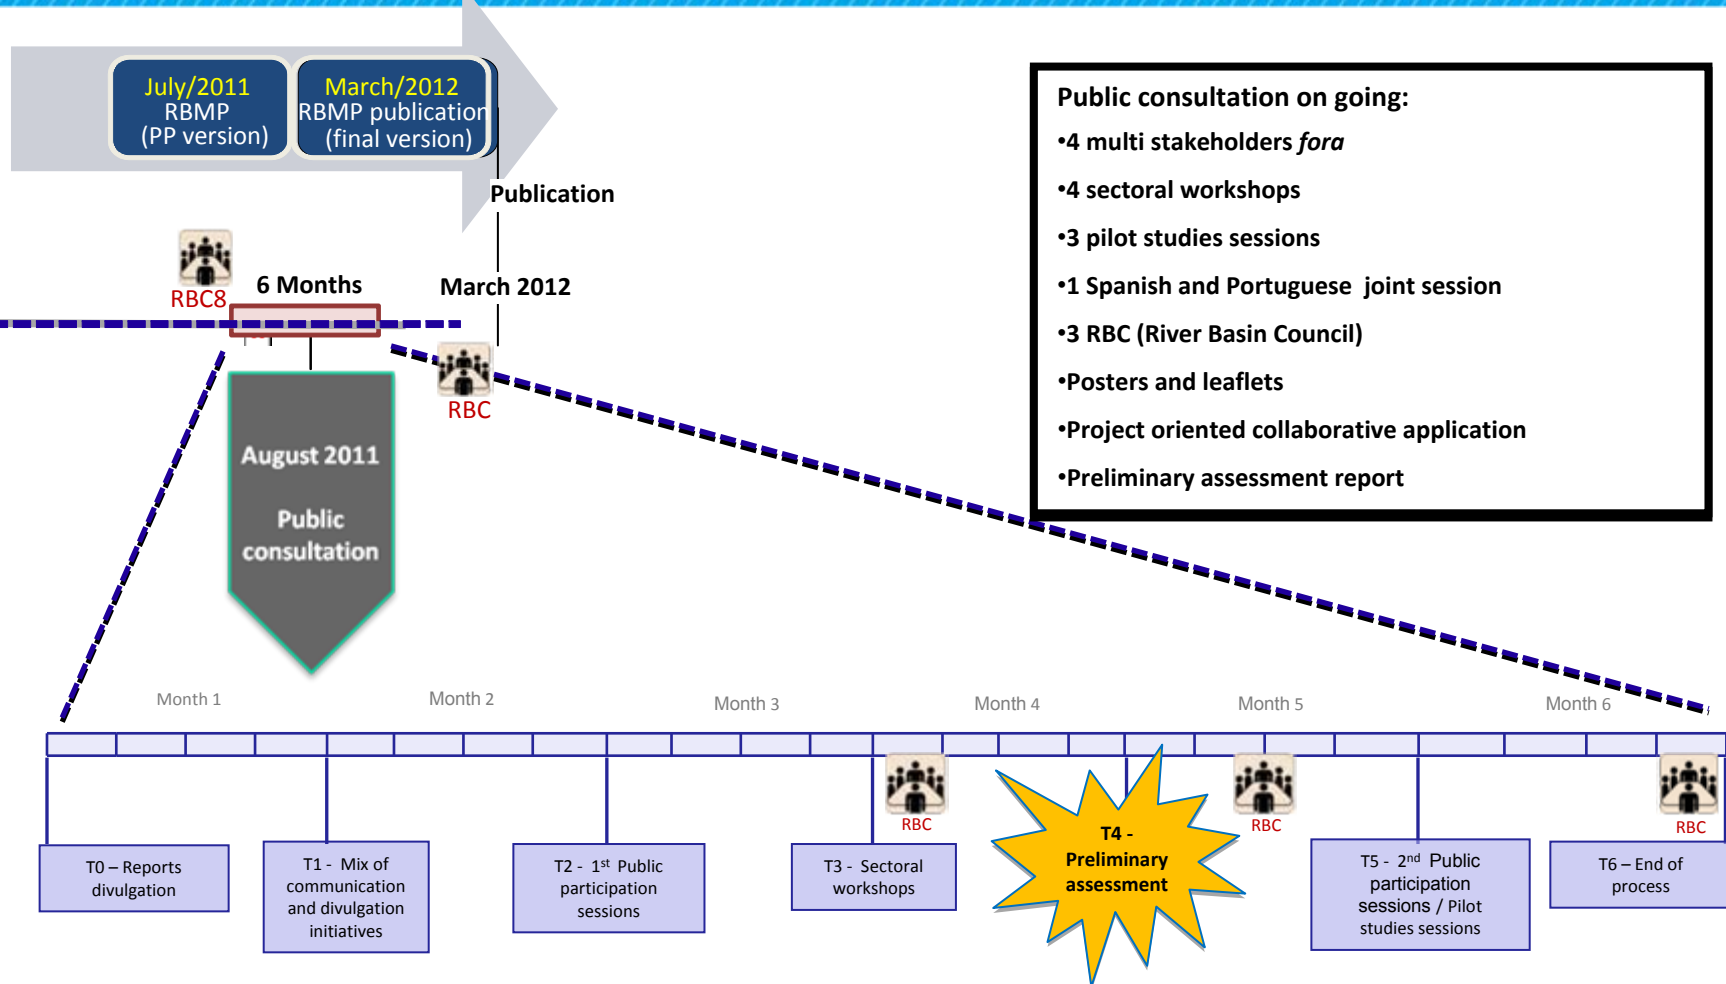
July/2011
RBMP
(PP version)

March/2012
RBMP publication
(final version)

Publication

RBC8

6 Months

March 2012

RBC

August 2011

Public consultation

Public consultation on going:

•4 multi stakeholders *fora*

•4 sectoral workshops

•3 pilot studies sessions

•1 Spanish and Portuguese joint session

•3 RBC (River Basin Council)

•Posters and leaflets

•Project oriented collaborative application

•Preliminary assessment report

Month 1

Month 2

Month 3

Month 4

Month 5

Month 6

RBC

RBC

RBC

T0 – Reports divulgation

T1 - Mix of communication and divulgation initiatives

T2 - 1$^{st}$ Public participation sessions

T3 - Sectoral workshops

T4 - Preliminary assessment

T5 - 2$^{nd}$ Public participation sessions / Pilot studies sessions

T6 – End of process